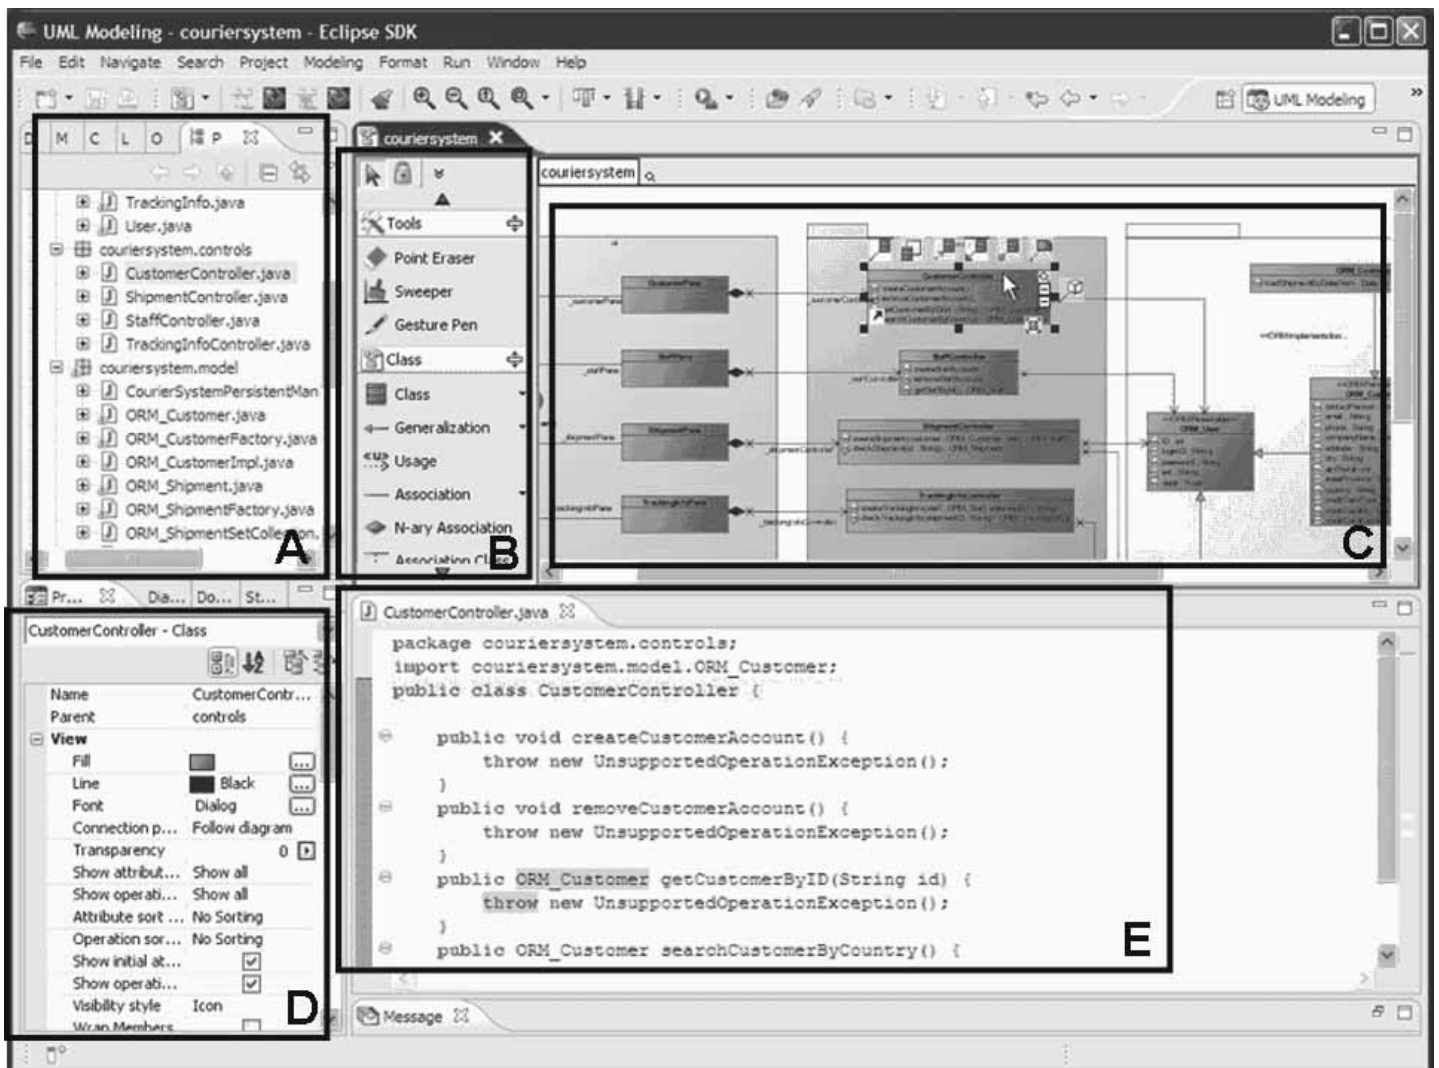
UML Modeling - couriersystem - Eclipse SDK

File Edit Navigate Search Project Modeling Format Run Window Help

UML Modeling

M C L O P

TrackingInfo.java
User.java
couriersystem.controls
CustomerController.java
ShipmentController.java
StaffController.java
TrackingInfoController.java
couriersystem.model
CourierSystemPersistentMan
ORM_Customer.java
ORM_CustomerFactory.java
ORM_CustomerImpl.java
ORM_Shipment.java
ORM_ShipmentFactory.java
ORM_ShipmentSetCollection.

A

couriersystem

Tools
Point Eraser
Sweeper
Gesture Pen
Class
Class
Generalization
Usage
Association
N-ary Association
Association Cl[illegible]

B

couriersystem

C

Pr... Dia... Do... St...

CustomerController - Class

| | |
|---|---|
| Name | CustomerContr... |
| Parent | controls |
| View | |
| Fill | |
| Line | Black |
| Font | Dialog |
| Connection p... | Follow diagram |
| Transparency | 0 |
| Show attribut... | Show all |
| Show operati... | Show all |
| Attribute sort ... | No Sorting |
| Operation sor... | No Sorting |
| Show initial at... | |
| Show operati... | |
| Visibility style | Icon |
| Wrap Members | |

D

CustomerController.java

package couriersystem.controls;
import couriersystem.model.ORM_Customer;
public class CustomerController {

public void createCustomerAccount() {
throw new UnsupportedOperationException();
}
public void removeCustomerAccount() {
throw new UnsupportedOperationException();
}
public ORM_Customer getCustomerByID(String id) {
throw new UnsupportedOperationException();
}
public ORM_Customer searchCustomerByCountry() {

E

Message